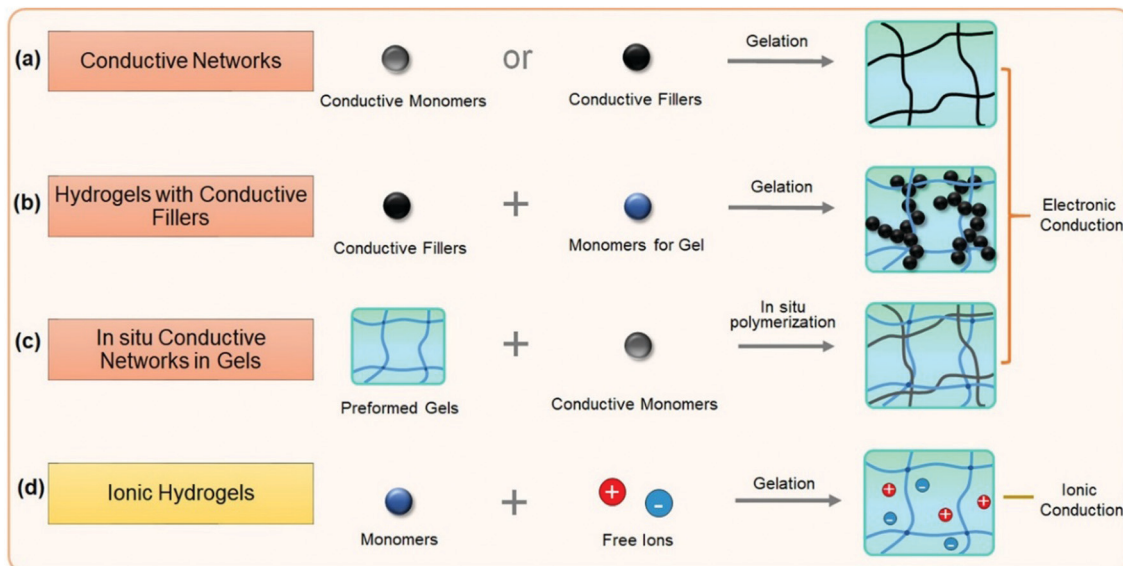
(a) Conductive Networks

Conductive Monomers or Conductive Fillers

Gelation

(b) Hydrogels with Conductive Fillers

Conductive Fillers + Monomers for Gel

Gelation

Electronic Conduction

(c) In situ Conductive Networks in Gels

Preformed Gels + Conductive Monomers

In situ polymerization

(d) Ionic Hydrogels

Monomers + Free Ions

+ -

Gelation

+ - - + + -

Ionic Conduction